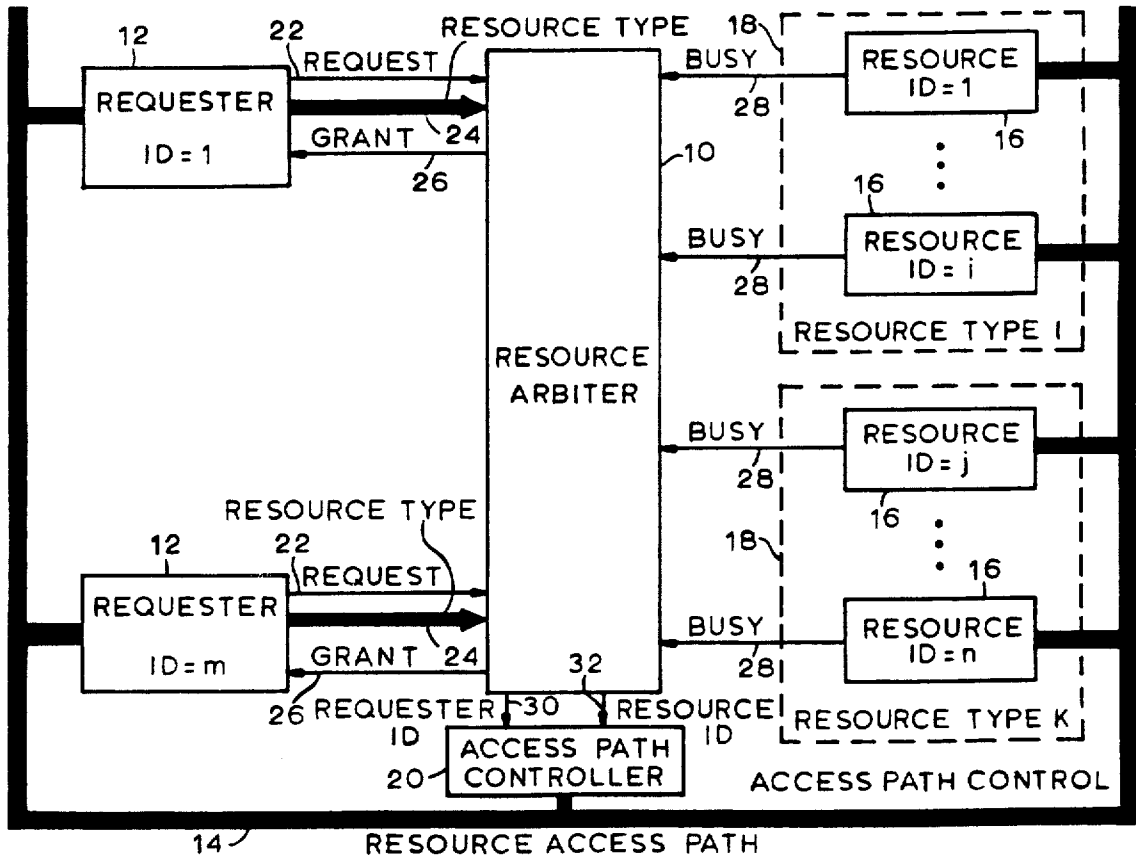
12
22
REQUEST
RESOURCE TYPE
REQUESTER
ID = 1
24
GRANT
26
10
RESOURCE ARBITER
18
BUSY
28
RESOURCE
ID = 1
16
16
BUSY
28
RESOURCE
ID = i
RESOURCE TYPE I
BUSY
28
RESOURCE
ID = j
16
18
16
BUSY
28
RESOURCE
ID = n
RESOURCE TYPE K
RESOURCE TYPE
12
22
REQUEST
REQUESTER
ID = m
24
GRANT
26
REQUESTER ID
30
32
RESOURCE ID
20
ACCESS PATH CONTROLLER
ACCESS PATH CONTROL
14
RESOURCE ACCESS PATH